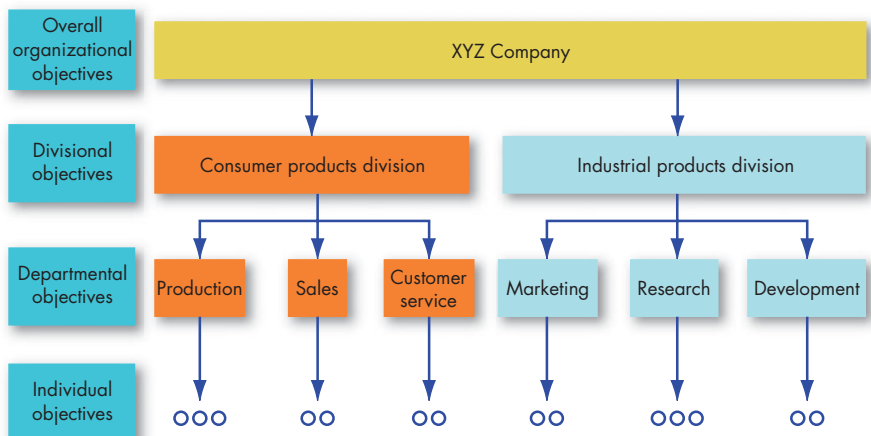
Overall organizational objectives

XYZ Company

Divisional objectives

Consumer products division

Industrial products division

Departmental objectives

Production

Sales

Customer service

Marketing

Research

Development

Individual objectives